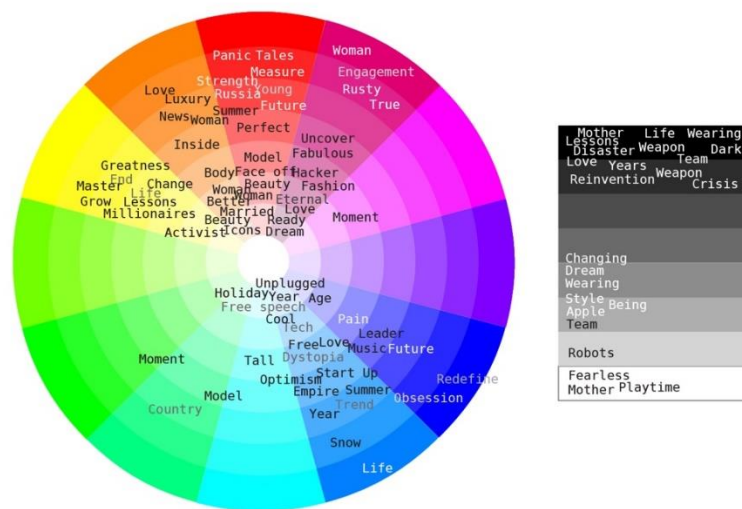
Panic Tales
Woman
Strength Measure
Engagement
Russia Young
Love
Rusty
Luxury
Summer Future
True
News Woman
Perfect
Inside
Uncover
Model
Fabulous
Greatness
Face of
Body
Hacker
Woman
Master End Change
Beauty
Fashion
Woman
Life
Better
Eternal
Grow Lessons
Love
Moment
Millionaires
Married
Beauty
Ready
Activist
Icons
Dream
Unplugged
Holiday
Year Age
Free speech
Cool
Tech
Pain
Leader
Free
Love
Music
Future
Moment
Tall
Dystopia
Start Up
Optimism
Redefine
Empire
Summer
Model
Obsession
Trend
Country
Year
Snow
Life

Mother Life Wearing
Lessons
Disaster
Weapon
Dark
Team
Love Years
Weapon
Reinvention
Crisis
Changing
Dream
Wearing
Style
Being
Apple
Team
Robots
Fearless
Mother
Playtime